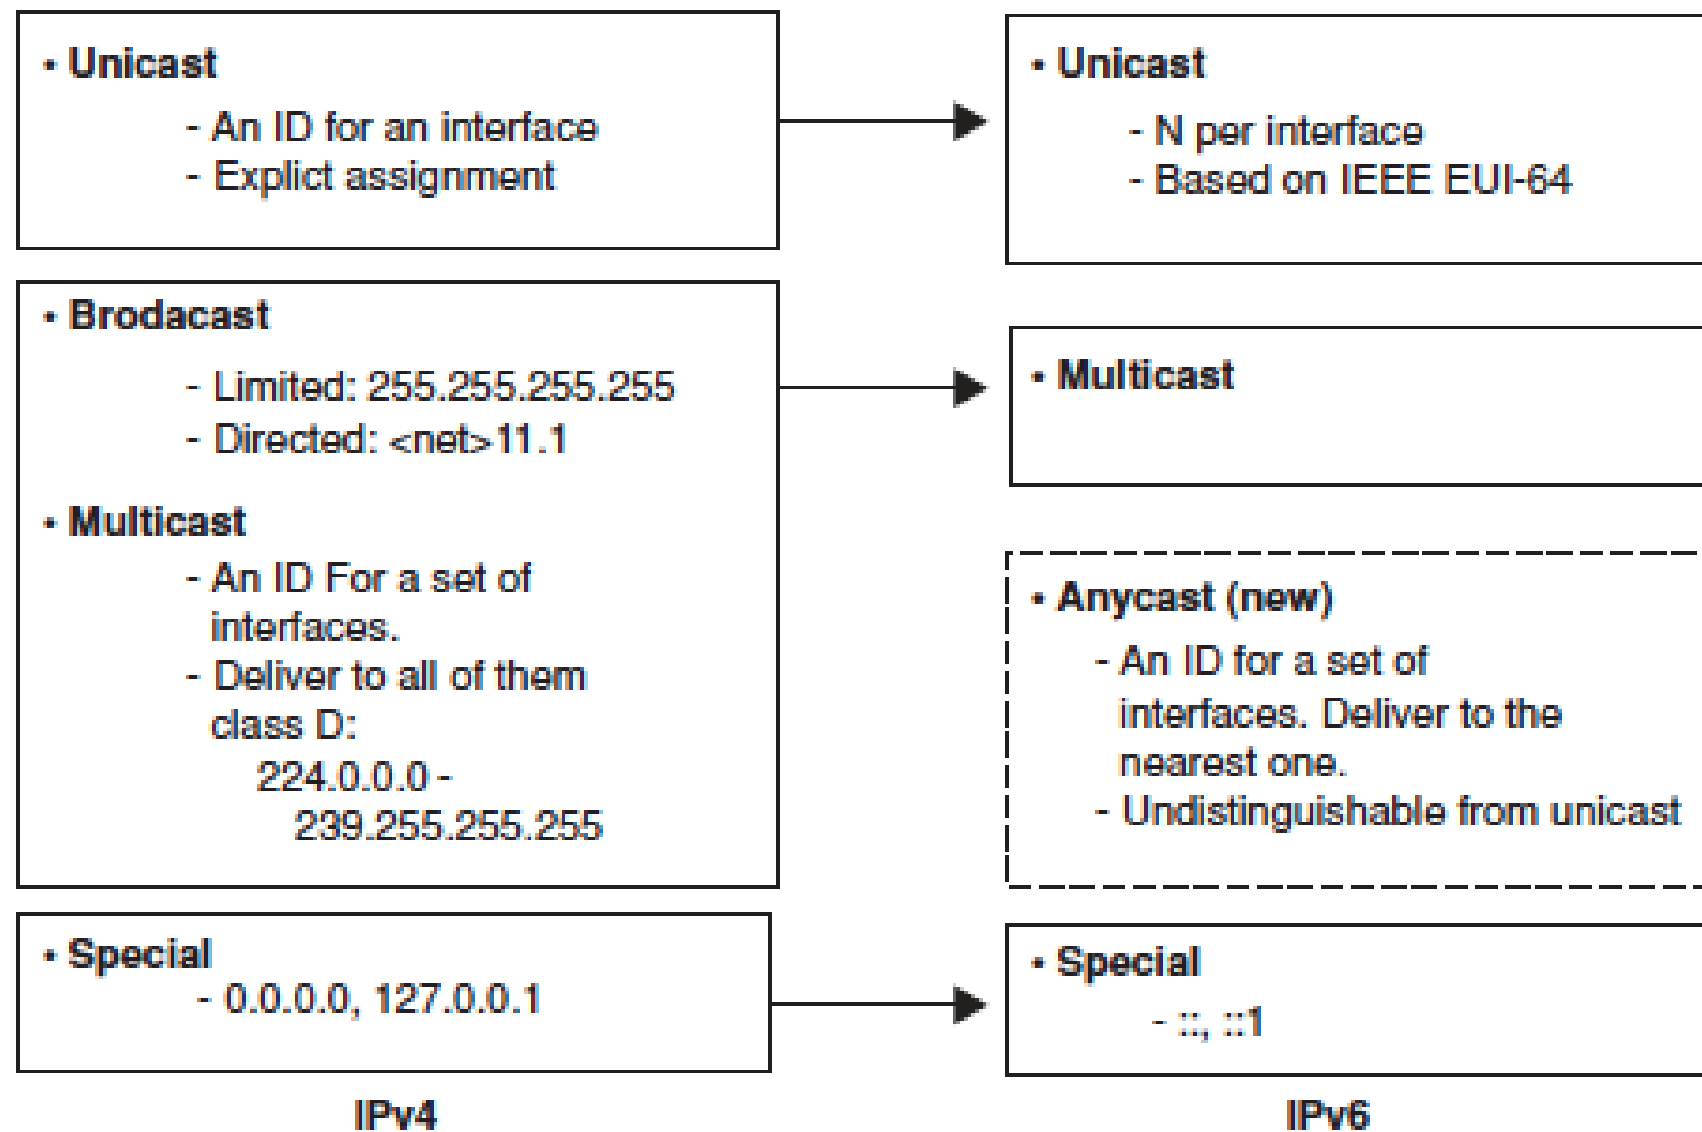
• Unicast
- An ID for an interface
- Explict assignment

• Unicast
- N per interface
- Based on IEEE EUI-64

• Brodacast
- Limited: 255.255.255.255
- Directed: <net>11.1

• Multicast
- An ID For a set of interfaces.
- Deliver to all of them class D: 224.0.0.0 - 239.255.255.255

• Multicast

• Anycast (new)
- An ID for a set of interfaces. Deliver to the nearest one.
- Undistinguishable from unicast

• Special
- 0.0.0.0, 127.0.0.1

• Special
- ::, ::1

IPv4

IPv6